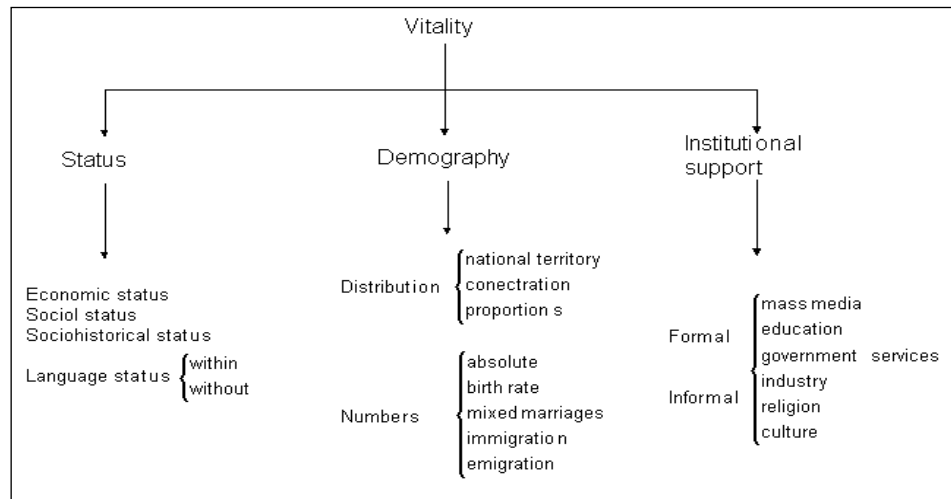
Vitality

Status

Economic status
Sociol status
Sociohistorical status
Language status within without

Demography

Distribution national territory conectration proportions

Numbers absolute birth rate mixed marriages immigration emigration

Institutional support

Formal Informal mass media education government services industry religion culture